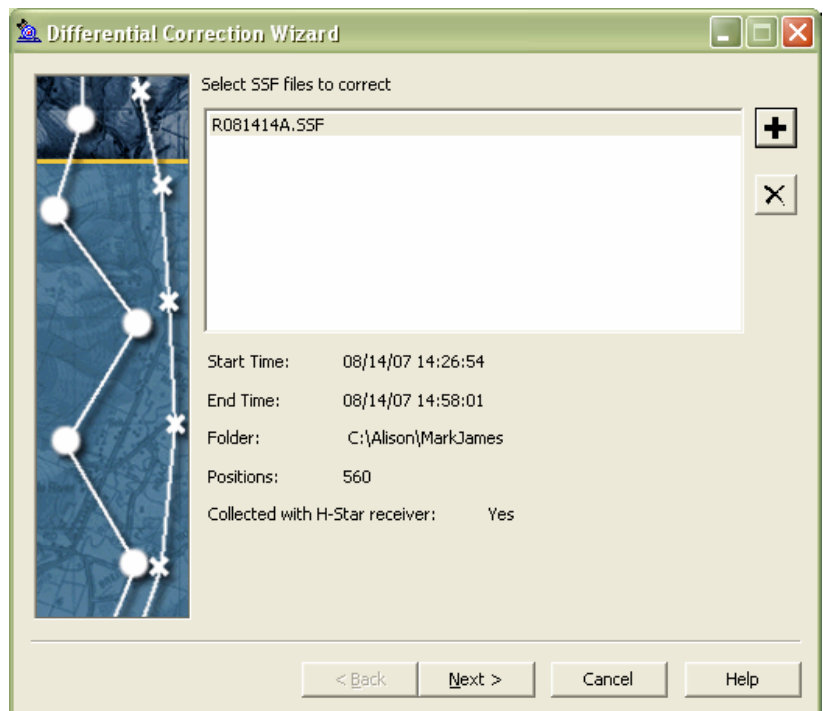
Differential Correction Wizard

Select SSF files to correct

R081414A.SSF

Start Time: 08/14/07 14:26:54

End Time: 08/14/07 14:58:01

Folder: C:\Alison\MarkJames

Positions: 560

Collected with H-Star receiver: Yes

< Back | Next > | Cancel | Help